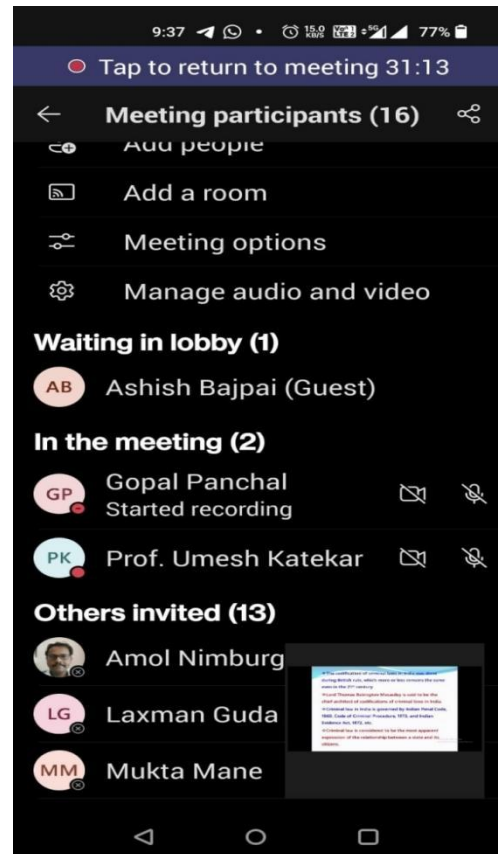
9:37 15.0 KB/S 77%
Tap to return to meeting 31:13
Meeting participants (16)
Add people
Add a room
Meeting options
Manage audio and video
Waiting in lobby (1)
AB Ashish Bajpai (Guest)
In the meeting (2)
GP Gopal Panchal
Started recording
PK Prof. Umesh Katekar
Others invited (13)
Amol Nimburg
LG Laxman Guda
MM Mukta Mane
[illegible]